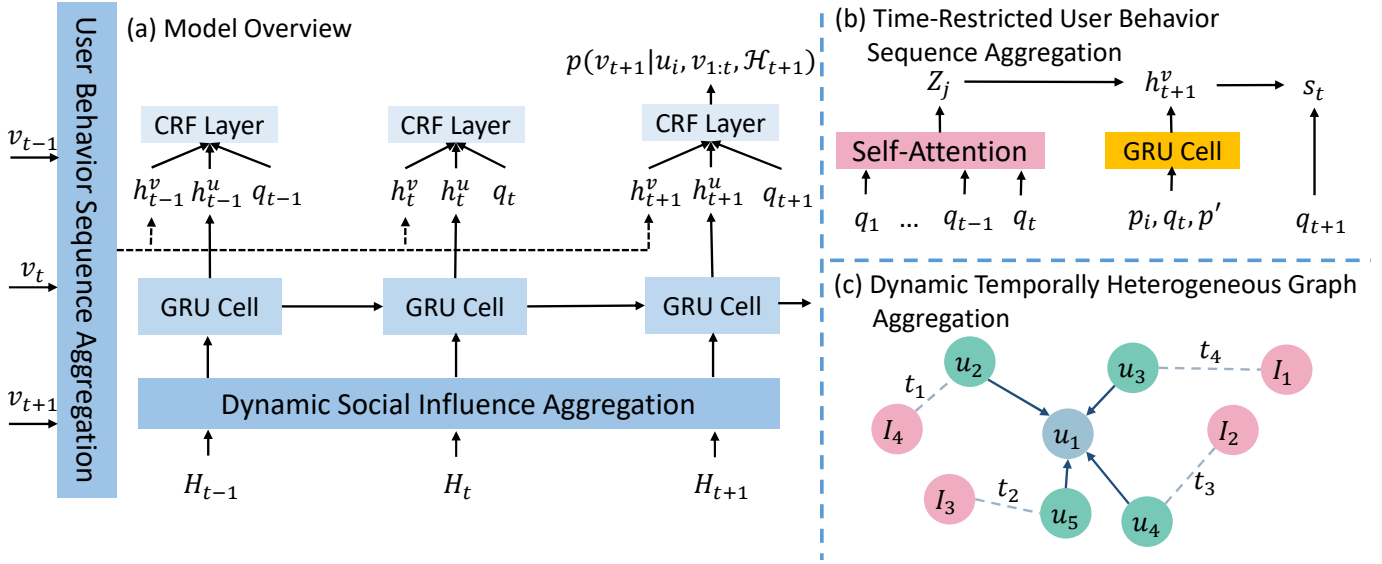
User Behavior Sequence Aggregation

(a) Model Overview

$v_{t-1}$

$v_t$

$v_{t+1}$

$p(v_{t+1}|u_i, v_{1:t}, \mathcal{H}_{t+1})$

CRF Layer

CRF Layer

CRF Layer

$h_{t-1}^v$ $h_{t-1}^u$ $q_{t-1}$

$h_t^v$ $h_t^u$ $q_t$

$h_{t+1}^v$ $h_{t+1}^u$ $q_{t+1}$

GRU Cell

GRU Cell

GRU Cell

Dynamic Social Influence Aggregation

$H_{t-1}$

$H_t$

$H_{t+1}$

(b) Time-Restricted User Behavior Sequence Aggregation

$Z_j$

$h_{t+1}^v$

$s_t$

Self-Attention

GRU Cell

$q_1$ ... $q_{t-1}$ $q_t$

$p_i, q_t, p'$

$q_{t+1}$

(c) Dynamic Temporally Heterogeneous Graph Aggregation

$u_2$

$u_3$

$t_4$

$I_1$

$t_1$

$I_4$

$u_1$

$I_2$

$I_3$

$t_2$

$u_5$

$u_4$

$t_3$